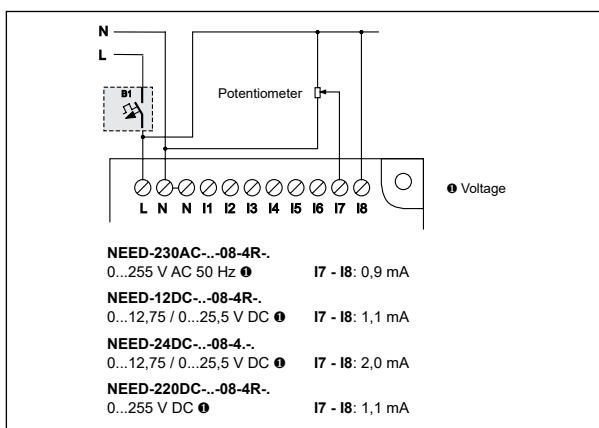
N
L
B1
Potentiometer
L N N I1 I2 I3 I4 I5 I6 I7 I8
❶ Voltage

NEED-230AC-..-08-4R-.
0...255 V AC 50 Hz ❶ I7 - I8: 0,9 mA

NEED-12DC-..-08-4R-.
0...12,75 / 0...25,5 V DC ❶ I7 - I8: 1,1 mA

NEED-24DC-..-08-4.-.
0...12,75 / 0...25,5 V DC ❶ I7 - I8: 2,0 mA

NEED-220DC-..-08-4R-.
0...255 V DC ❶ I7 - I8: 1,1 mA